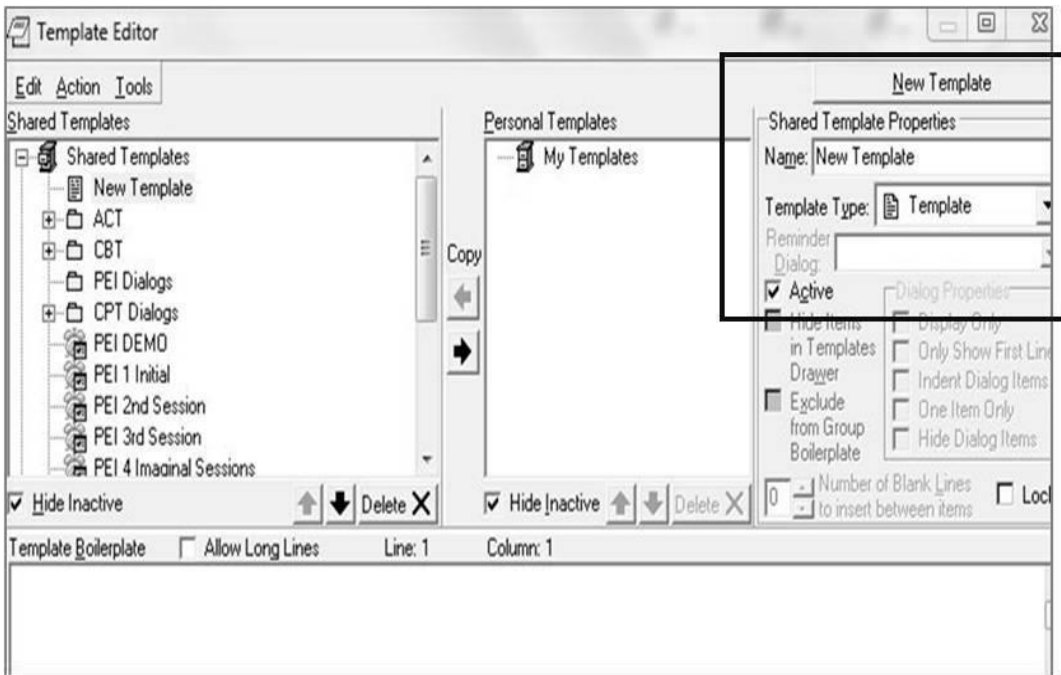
Template Editor

Edit Action Tools

Shared Templates

Shared Templates
New Template
ACT
CBT
PEI Dialogs
CPT Dialogs
PEI DEMO
PEI 1 Initial
PEI 2nd Session
PEI 3rd Session
PEI 4 Imaginal Sessions

Hide Inactive

Delete

Copy

Personal Templates

My Templates

Hide Inactive

Delete

New Template

Shared Template Properties

Name: New Template

Template Type: Template

Reminder Dialog:

Active

Hide Items in Templates Drawer

Exclude from Group Boilerplate

Dialog Properties

Display Only

Only Show First Line

Indent Dialog Items

One Item Only

Hide Dialog Items

0 Number of Blank Lines to insert between items

Lock

Template Boilerplate

Allow Long Lines

Line: 1

Column: 1